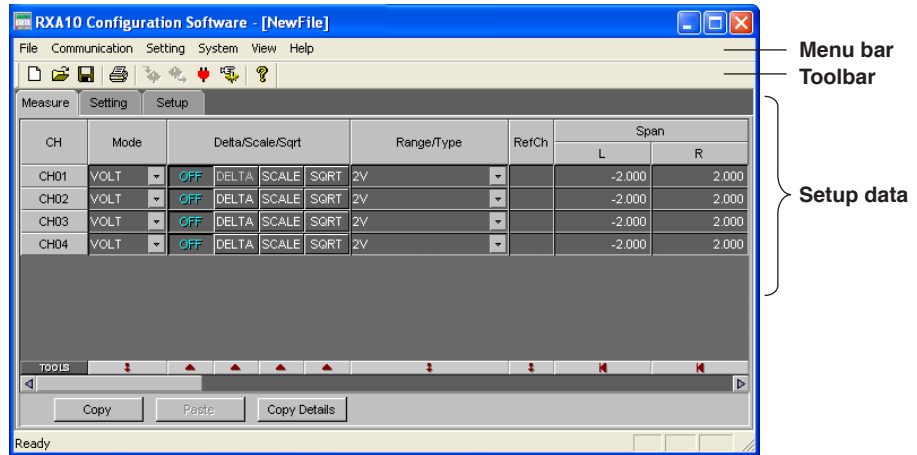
RXA10 Configuration Software - [NewFile]

File Communication Setting System View Help

Menu bar

Toolbar

Measure Setting Setup

| CH | Mode | Delta/Scale/Sqrt | | | | Range/Type | RefCh | Span L | Span R |
|---|---|---|---|---|---|---|---|---|---|
| CH01 | VOLT | OFF | DELTA | SCALE | SQRT | 2V | | -2.000 | 2.000 |
| CH02 | VOLT | OFF | DELTA | SCALE | SQRT | 2V | | -2.000 | 2.000 |
| CH03 | VOLT | OFF | DELTA | SCALE | SQRT | 2V | | -2.000 | 2.000 |
| CH04 | VOLT | OFF | DELTA | SCALE | SQRT | 2V | | -2.000 | 2.000 |

Setup data

TOOLS

Copy Paste Copy Details

Ready